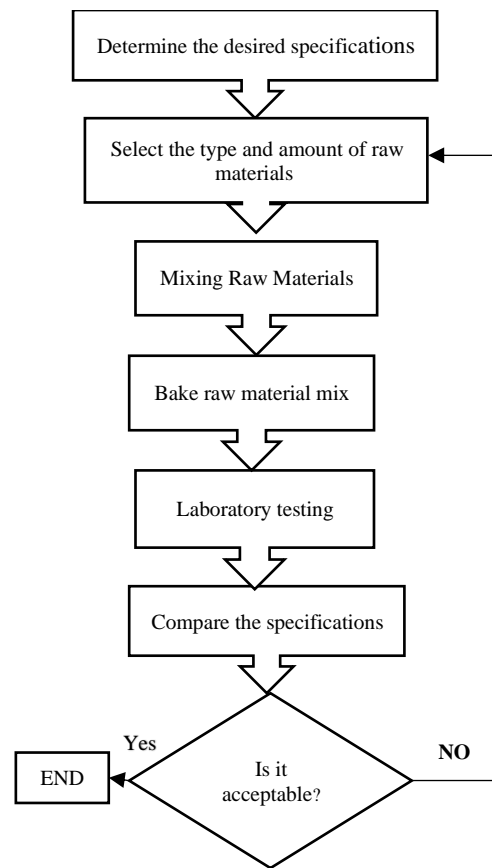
Determine the desired specifications

Select the type and amount of raw materials

Mixing Raw Materials

Bake raw material mix

Laboratory testing

Compare the specifications

Yes

END

Is it acceptable?

NO